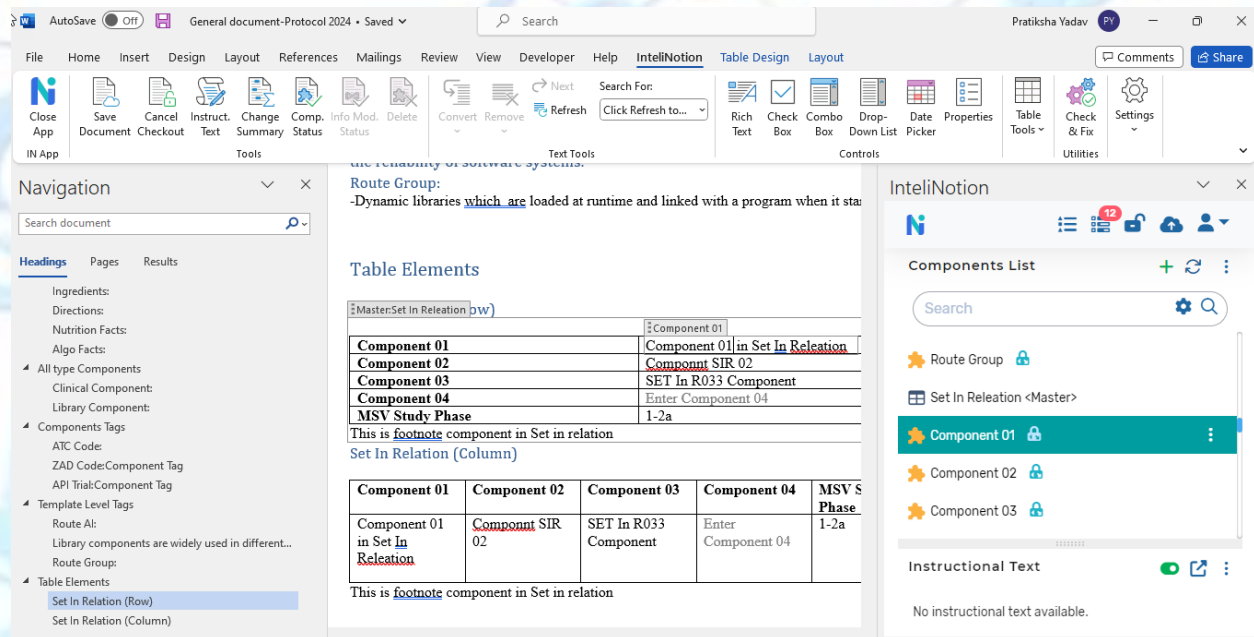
AutoSave Off General document-Protocol 2024 • Saved Search Pratiksha Yadav PY

File Home Insert Design Layout References Mailings Review View Developer Help InteliNotion Table Design Layout Comments Share

Close App Save Document Cancel Checkout Instruct. Text Change Summary Comp. Status Info Mod. Status Delete Convert Remove Next Refresh Search For: Click Refresh to... Rich Text Check Box Combo Box Drop-Down List Date Picker Properties Table Tools Check & Fix Settings

IN App Tools Text Tools Controls Utilities

Navigation

Search document

Headings Pages Results

Ingredients:
Directions:
Nutrition Facts:
Algo Facts:
All type Components
Clinical Component:
Library Component:
Components Tags
ATC Code:
ZAD Code:Component Tag
API Trial:Component Tag
Template Level Tags
Route AI:
Library components are widely used in different...
Route Group:
Table Elements
Set In Relation (Row)
Set In Relation (Column)

the reliability of software systems.
Route Group:
-Dynamic libraries which are loaded at runtime and linked with a program when it sta

Table Elements

Master:Set In Releation ow)

Component 01

| Component 01 | Component 01 in Set In Releation |
|---|---|
| Component 02 | Componnt SIR 02 |
| Component 03 | SET In R033 Component |
| Component 04 | Enter Component 04 |
| MSV Study Phase | 1-2a |

This is footnote component in Set in relation

Set In Relation (Column)

| Component 01 | Component 02 | Component 03 | Component 04 | MSV S Phase |
|---|---|---|---|---|
| Component 01 in Set In Releation | Componnt SIR 02 | SET In R033 Component | Enter Component 04 | 1-2a |

This is footnote component in Set in relation

InteliNotion

12

Components List

Search

Route Group
Set In Releation <Master>
Component 01
Component 02
Component 03

Instructional Text

No instructional text available.